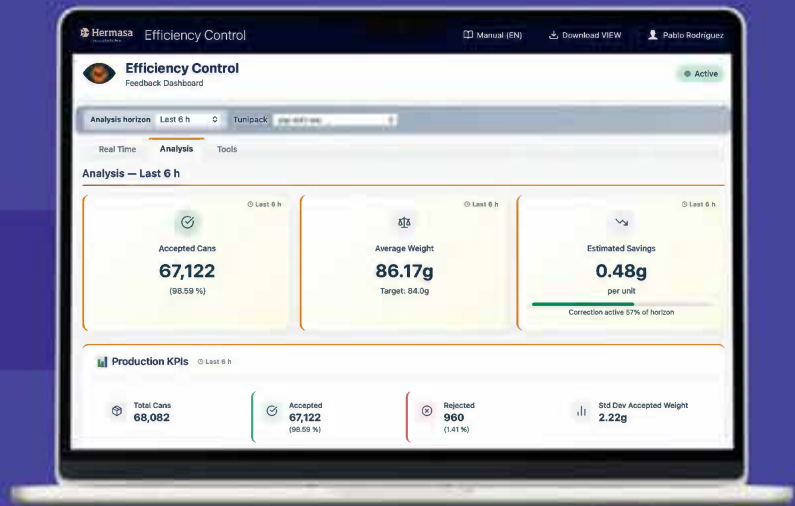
Hermasa Efficiency Control

Manual (EN) Download VIEW Pablo Rodriguez

Efficiency Control
Feedback Dashboard

Active

Analysis horizon Last 6 h Tunipack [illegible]

Real Time Analysis Tools

Analysis — Last 6 h

Last 6 h
Accepted Cans
67,122
(98.59 %)

Last 6 h
Average Weight
86.17g
Target: 84.0g

Last 6 h
Estimated Savings
0.48g
per unit
Correction active 57% of horizon

Production KPIs Last 6 h

Total Cans
68,082

Accepted
67,122
(98.59 %)

Rejected
960
(1.41 %)

Std Dev Accepted Weight
2.22g